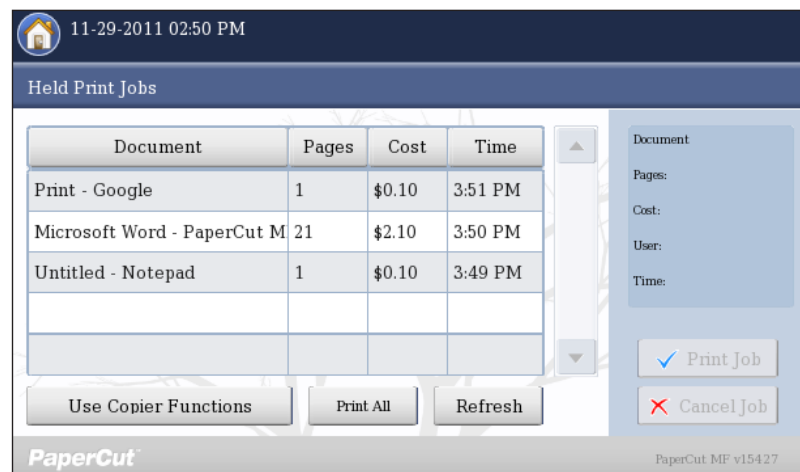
11-29-2011 02:50 PM

Held Print Jobs

| Document | Pages | Cost | Time |
|---|---|---|---|
| Print - Google | 1 | \$0.10 | 3:51 PM |
| Microsoft Word - PaperCut M | 21 | \$2.10 | 3:50 PM |
| Untitled - Notepad | 1 | \$0.10 | 3:49 PM |
| | | | |
| | | | |

Document

Pages:

Cost:

User:

Time:

Print Job

Cancel Job

Use Copier Functions

Print All

Refresh

PaperCut

PaperCut MF v15427